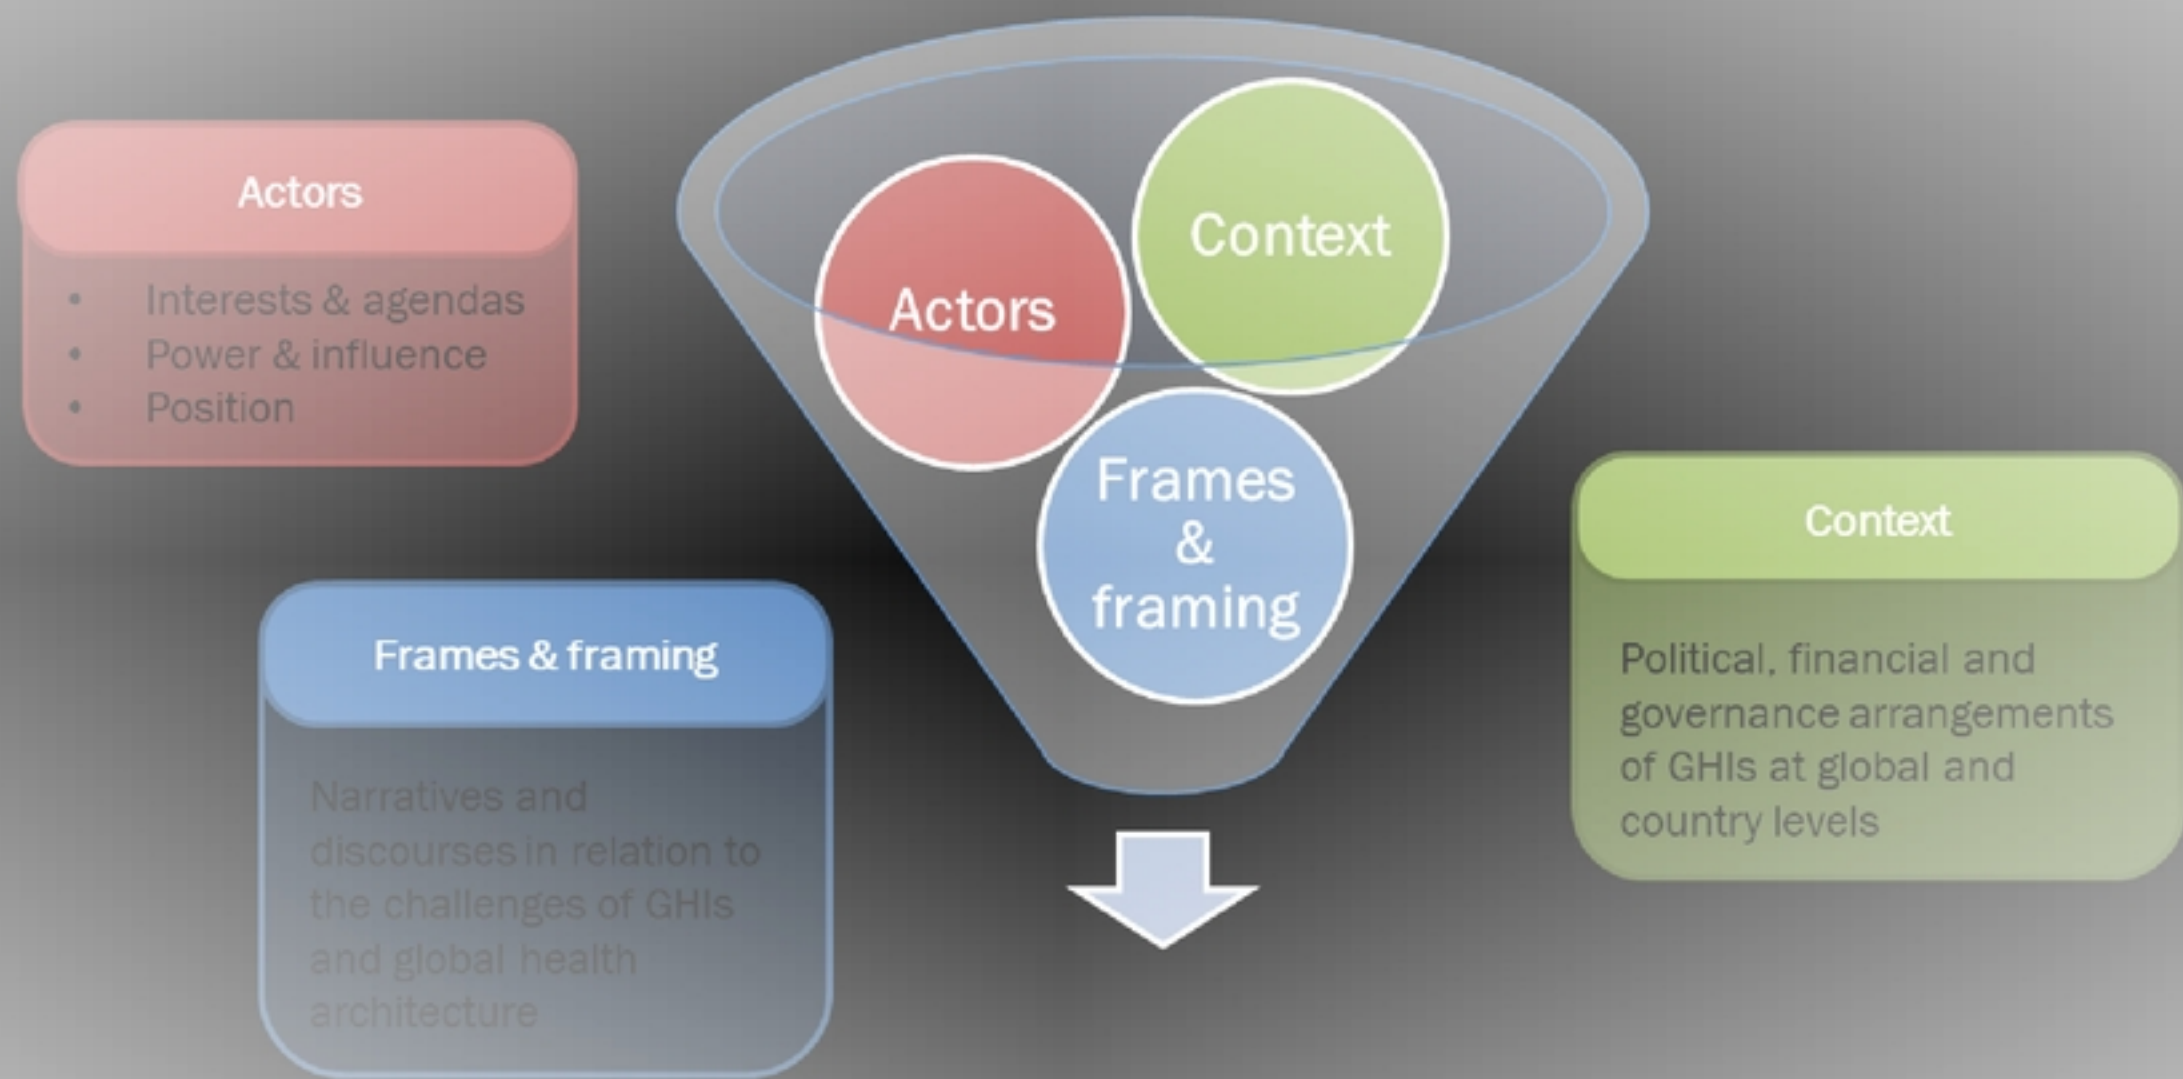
Actors

- Interests & agendas
- Power & influence
- Position

Actors

Context

Frames & framing

Frames & framing

Narratives and discourses in relation to the challenges of GHIs and global health architecture

Context

Political, financial and governance arrangements of GHIs at global and country levels